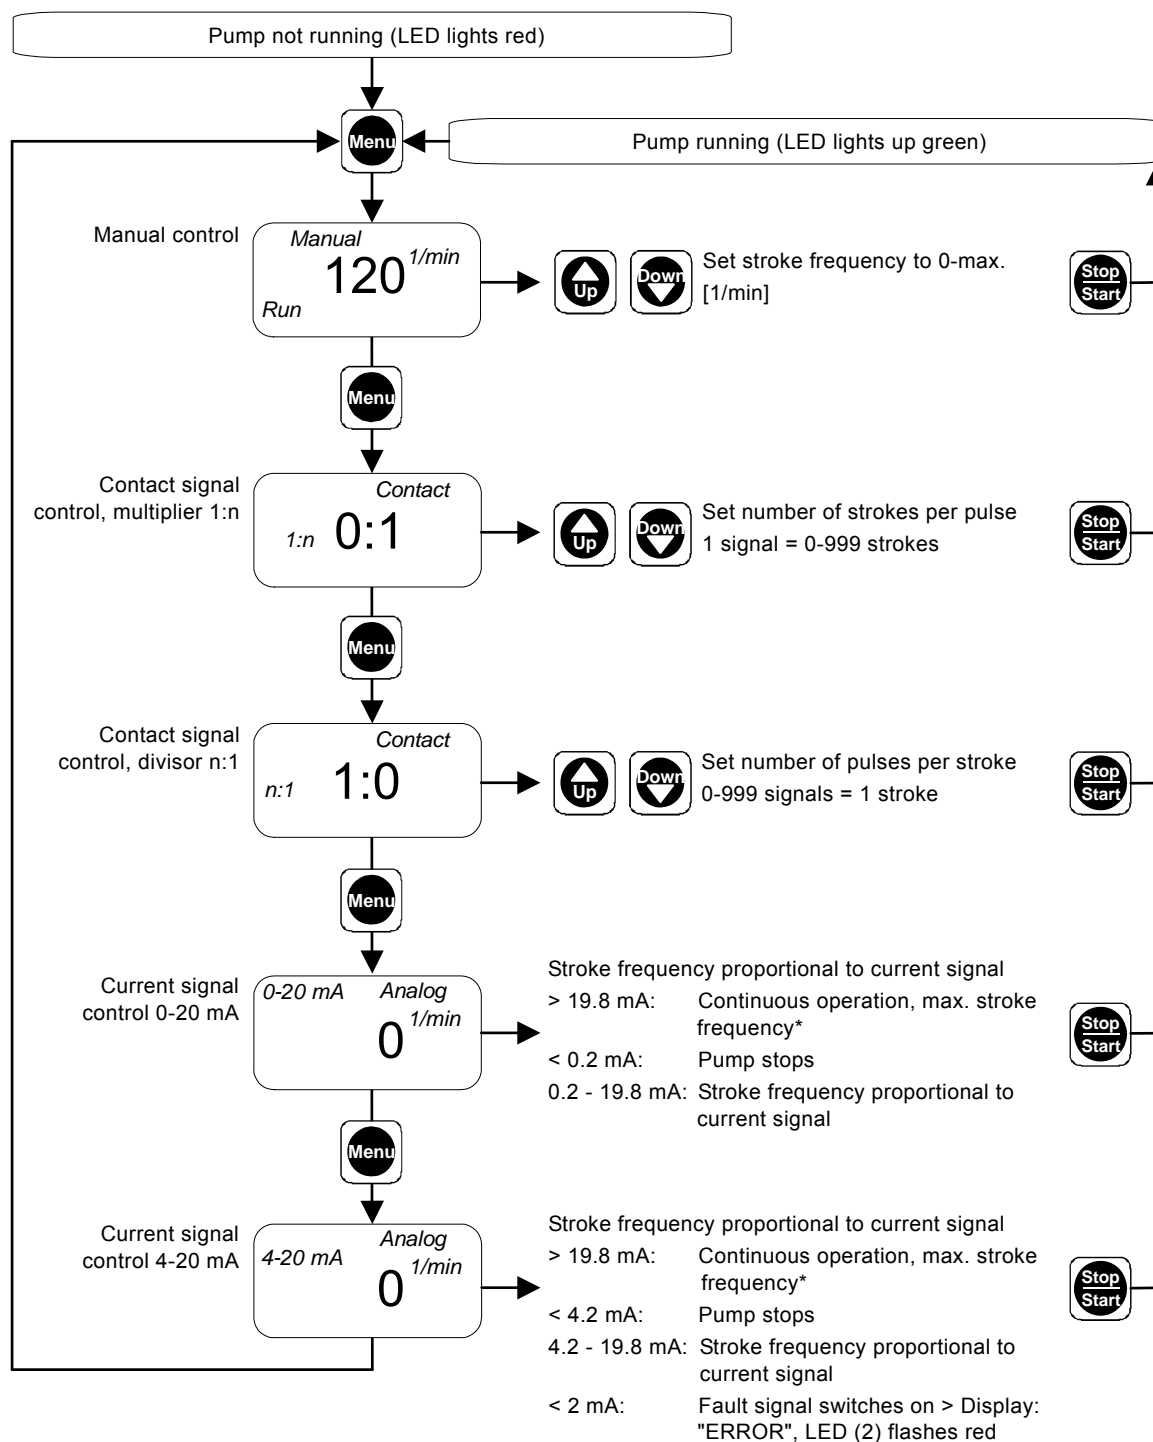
Pump not running (LED lights red)

Menu

Pump running (LED lights up green)

Manual control

Manual
$120^{1/min}$
Run

Up Down Set stroke frequency to 0-max. [1/min]

Stop Start

Menu

Contact signal control, multiplier 1:n

Contact
1:n 0:1

Up Down Set number of strokes per pulse
1 signal = 0-999 strokes

Stop Start

Menu

Contact signal control, divisor n:1

Contact
n:1 1:0

Up Down Set number of pulses per stroke
0-999 signals = 1 stroke

Stop Start

Menu

Current signal control 0-20 mA

0-20 mA Analog
$0^{1/min}$

Stroke frequency proportional to current signal
> 19.8 mA: Continuous operation, max. stroke frequency*
< 0.2 mA: Pump stops
0.2 - 19.8 mA: Stroke frequency proportional to current signal

Stop Start

Menu

Current signal control 4-20 mA

4-20 mA Analog
$0^{1/min}$

Stroke frequency proportional to current signal
> 19.8 mA: Continuous operation, max. stroke frequency*
< 4.2 mA: Pump stops
4.2 - 19.8 mA: Stroke frequency proportional to current signal
< 2 mA: Fault signal switches on > Display: "ERROR", LED (2) flashes red

Stop Start